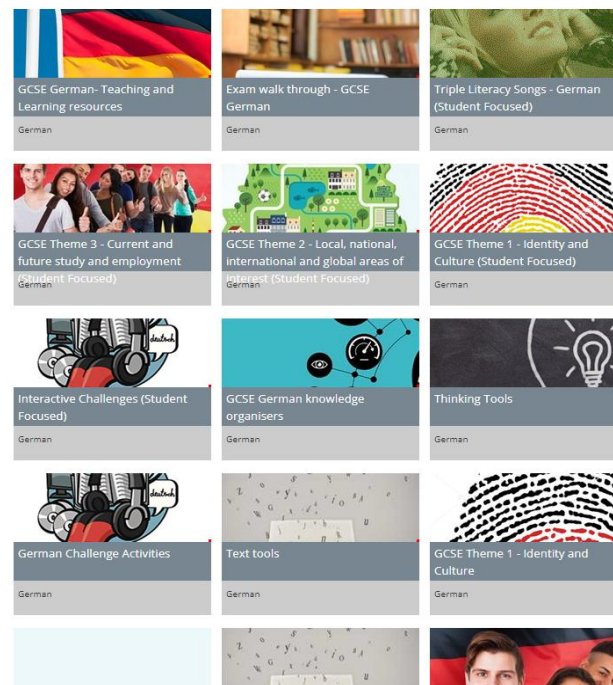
GCSE German- Teaching and Learning resources

German

Exam walk through - GCSE German

German

Triple Literacy Songs - German (Student Focused)

German

GCSE Theme 3 - Current and future study and employment (Student Focused)

German

GCSE Theme 2 - Local, national, international and global areas of interest (Student Focused)

German

GCSE Theme 1 - Identity and Culture (Student Focused)

German

deutsch

Interactive Challenges (Student Focused)

German

GCSE German knowledge organisers

German

Thinking Tools

German

deutsch

German Challenge Activities

German

Text tools

German

GCSE Theme 1 - Identity and Culture

German